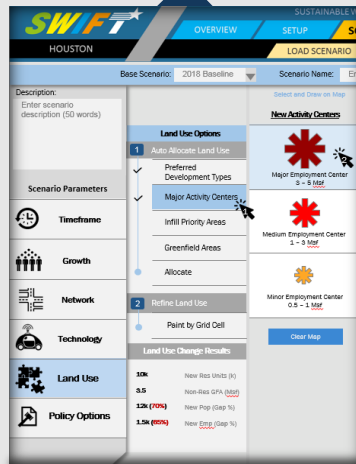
SWIFT

SUSTAINABLE V

HOUSTON

OVERVIEW

SETUP

S

LOAD SCENARIO

Base Scenario: 2018 Baseline

Scenario Name: En

Description:

Enter scenario description (50 words)

Scenario Parameters

Timeframe

Growth

Network

Technology

Land Use

Policy Options

Land Use Options

1 Auto Allocate Land Use

Preferred Development Types

Major Activity Centers

Infill Priority Areas

Greenfield Areas

Allocate

2 Refine Land Use

Paint by Grid Cell

Land Use Change Results

| | |
|---|---|
| 10k | New Res Units (k) |
| 3.5 | Non-Res GFA (Msf) |
| 12k (70%) | New Pop (Gap %) |
| 1.5k (65%) | New Emp (Gap %) |

Select and Draw on Map

New Activity Centers

Major Employment Center
3 – 5 Msf

Medium Employment Center
1 – 3 Msf

Minor Employment Center
0.5 – 1 Msf

Clear Map